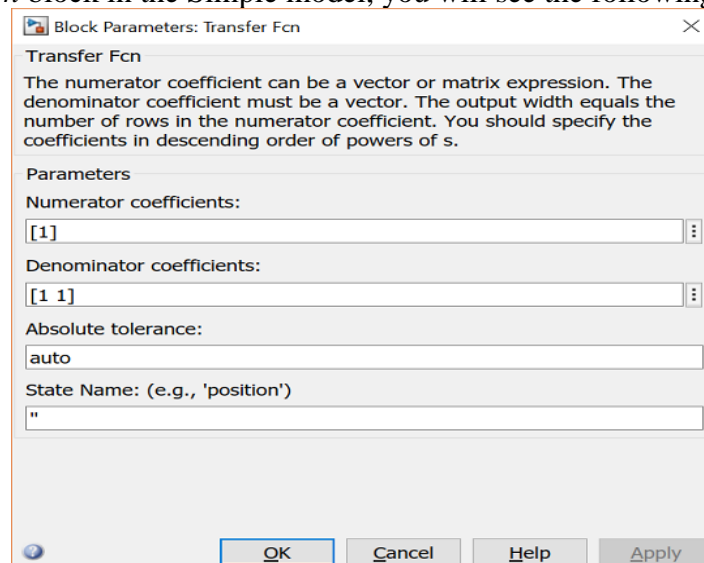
block in the Simple model, you will see the following

Block Parameters: Transfer Fcn

Transfer Fcn

The numerator coefficient can be a vector or matrix expression. The denominator coefficient must be a vector. The output width equals the number of rows in the numerator coefficient. You should specify the coefficients in descending order of powers of s.

Parameters

Numerator coefficients:

[1]

Denominator coefficients:

[1 1]

Absolute tolerance:

auto

State Name: (e.g., 'position')

''

OK Cancel Help Apply